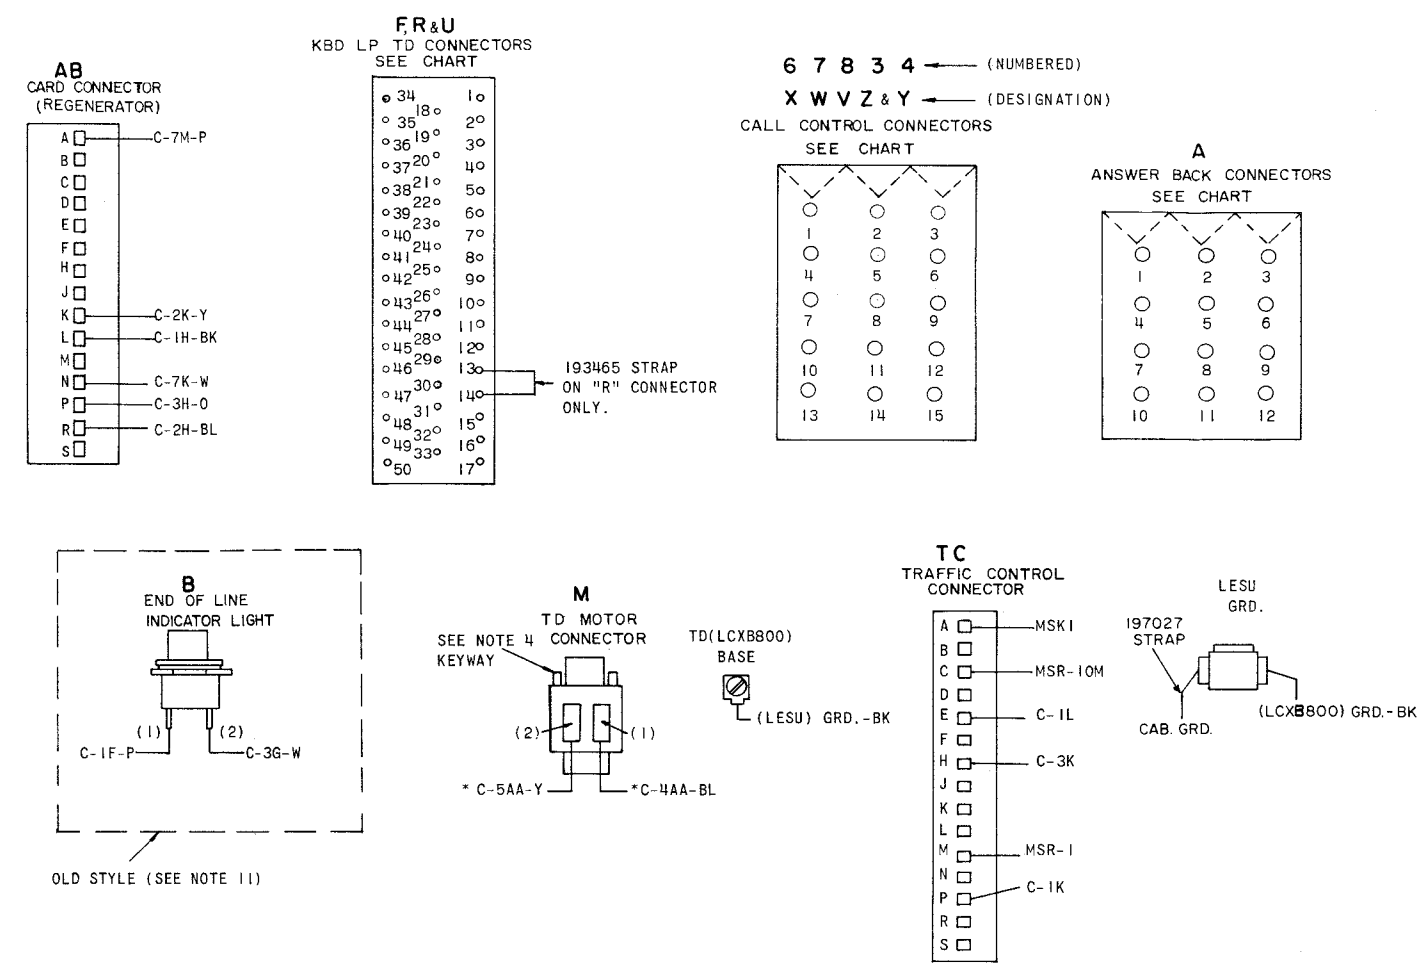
AB
CARD CONNECTOR
(REGENERATOR)

A C-7M-P
B
C
D
E
F
H
J
K C-2K-Y
L C-1H-BK
M
N C-7K-W
P C-3H-O
R C-2H-BL
S

F,R&U
KBD LP TD CONNECTORS
SEE CHART

34 18 1
35 19 2
36 20 3
37 21 4
38 22 5
39 23 6
40 24 7
41 25 8
42 26 9
43 27 10
44 28 11
45 29 12
46 30 13
47 31 14
48 32 15
49 33 16
50 17

193465 STRAP ON "R" CONNECTOR ONLY.

6 7 8 3 4 (NUMBERED)
X W V Z & Y (DESIGNATION)
CALL CONTROL CONNECTORS
SEE CHART

1 2 3
4 5 6
7 8 9
10 11 12
13 14 15

A
ANSWER BACK CONNECTORS
SEE CHART

1 2 3
4 5 6
7 8 9
10 11 12

B
END OF LINE
INDICATOR LIGHT
(1) (2)
C-1F-P C-3G-W

OLD STYLE (SEE NOTE 11)

M
TD MOTOR
CONNECTOR
SEE NOTE 4
KEYWAY
(2) (1)
* C-5AA-Y *C-4AA-BL

TD(LCXB800)
BASE
(LESU) GRD.-BK

TC
TRAFFIC CONTROL
CONNECTOR

A MSK1
B
C MSR-10M
D
E C-1L
F
H C-3K
J
K
L
M MSR-1
N
P C-1K
R
S

LESU
GRD.
197027
STRAP
CAB. GRD.
(LCXB800) GRD.-BK